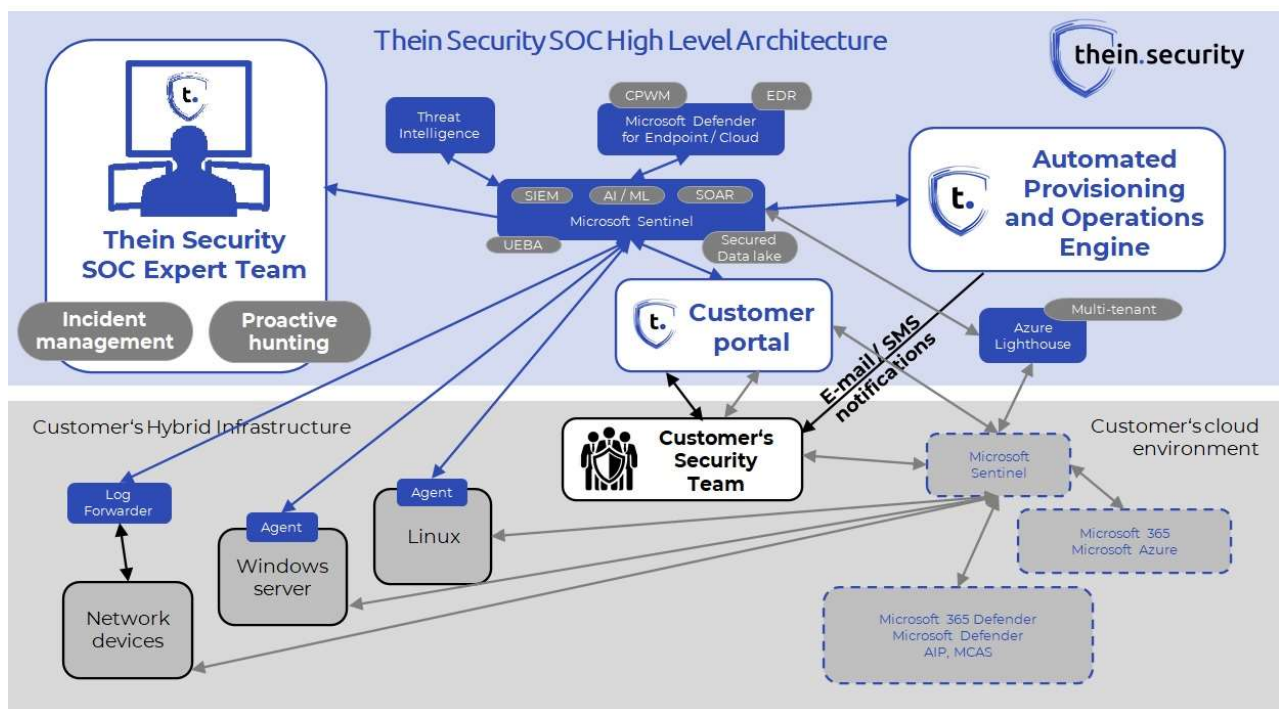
Thein Security SOC High Level Architecture

thein.security

t.

Thein Security SOC Expert Team

Incident management

Proactive hunting

Threat Intelligence

CPWM

EDR

Microsoft Defender for Endpoint / Cloud

SIEM

AI / ML

SOAR

Microsoft Sentinel

UEBA

Secured Data lake

t.

Automated Provisioning and Operations Engine

t.

Customer portal

E-mail / SMS notifications

Multi-tenant

Azure Lighthouse

Customer's Hybrid Infrastructure

Customer's cloud environment

Customer's Security Team

Microsoft Sentinel

Microsoft 365
Microsoft Azure

Microsoft 365 Defender
Microsoft Defender
AIP, MCAS

Log Forwarder

Network devices

Agent

Windows server

Agent

Linux